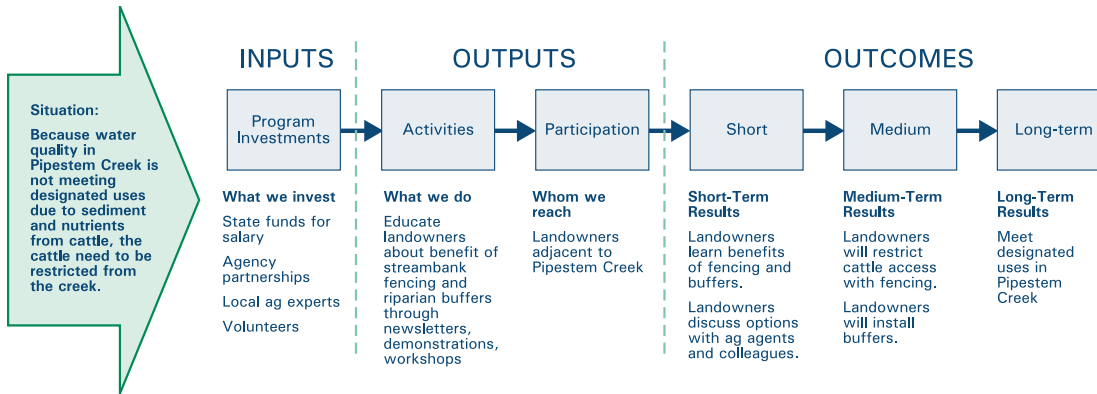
Situation:

Because water quality in Pipestem Creek is not meeting designated uses due to sediment and nutrients from cattle, the cattle need to be restricted from the creek.

INPUTS

Program Investments

What we invest

State funds for salary

Agency partnerships

Local ag experts

Volunteers

OUTPUTS

Activities

What we do

Educate landowners about benefit of streambank fencing and riparian buffers through newsletters, demonstrations, workshops

Participation

Whom we reach

Landowners adjacent to Pipestem Creek

OUTCOMES

Short

Short-Term Results

Landowners learn benefits of fencing and buffers.

Landowners discuss options with ag agents and colleagues.

Medium

Medium-Term Results

Landowners will restrict cattle access with fencing.

Landowners will install buffers.

Long-term

Long-Term Results

Meet designated uses in Pipestem Creek